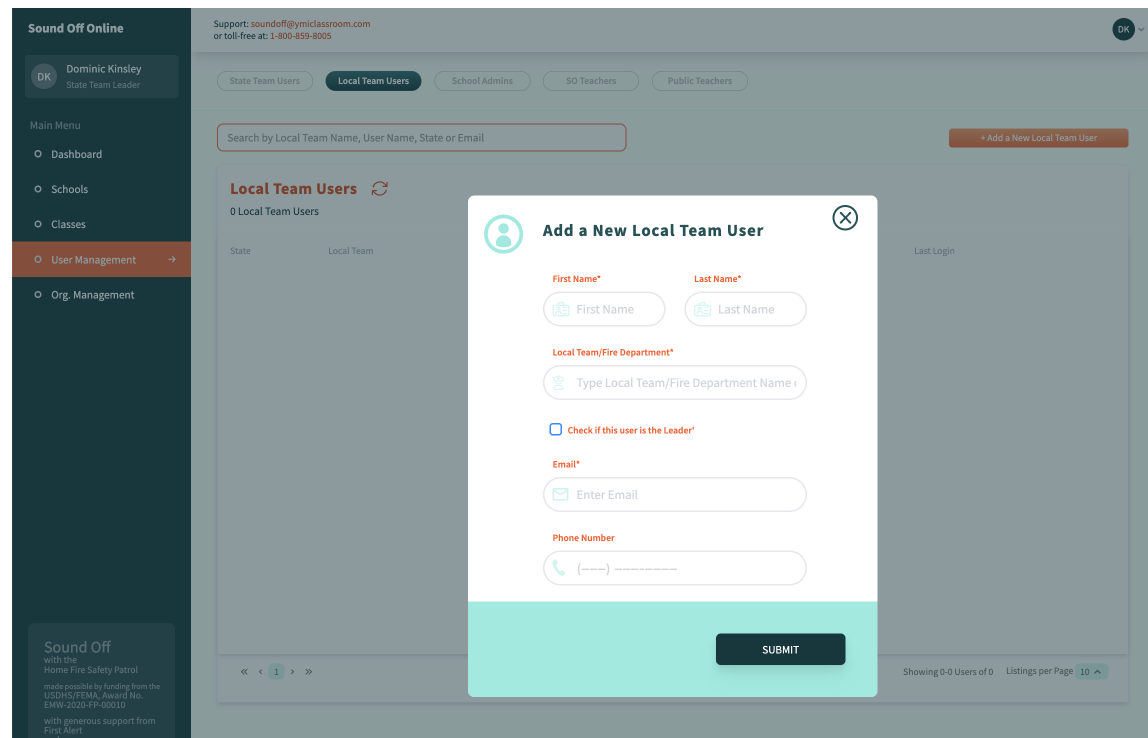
Sound Off Online

DK Dominic Kinsley
State Team Leader

Main Menu
Dashboard
Schools
Classes
User Management
Org. Management

Sound Off
with the
Home Fire Safety Patrol
made possible by funding from the USDHS/FEMA, Award No. EMW-2020-FP-00010
with generous support from First Alert

Support: soundoff@ymiclassroom.com
or toll-free at: 1-800-859-8005

DK

State Team Users | Local Team Users | School Admins | SO Teachers | Public Teachers

Search by Local Team Name, User Name, State or Email

+ Add a New Local Team User

Local Team Users
0 Local Team Users

State | Local Team | Last Login

« ‹ 1 › »

Showing 0-0 Users of 0 Listings per Page 10

Add a New Local Team User

First Name*
First Name
Last Name*
Last Name

Local Team/Fire Department*
Type Local Team/Fire Department Name

Check if this user is the Leader'

Email*
Enter Email

Phone Number
(___) ___-____

SUBMIT